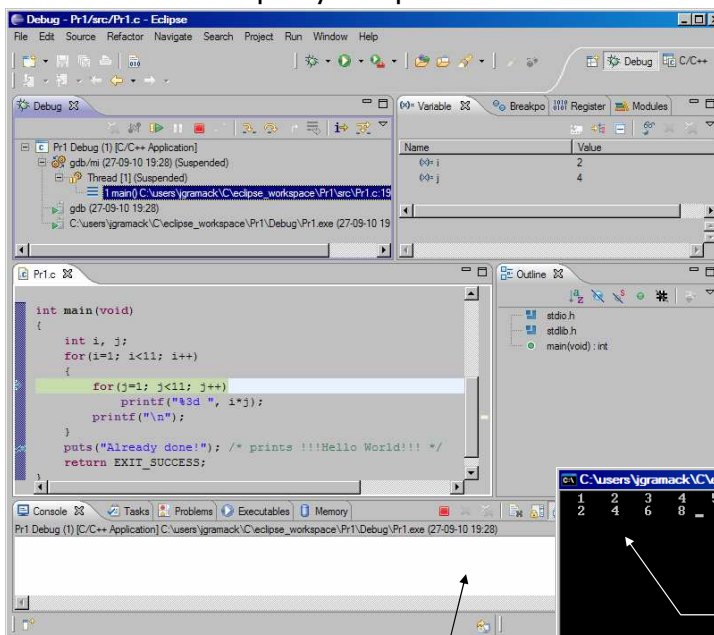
Debug - Pr1/src/Pr1.c - Eclipse

File Edit Source Refactor Navigate Search Project Run Window Help

Debug C/C++

Debug

Pr1 Debug (1) [C/C++ Application]
gdb/mi (27-09-10 19:28) (Suspended)
Thread [1] (Suspended)
1 main() C:\users\jgramack\C\eclipse_workspace\Pr1\src\Pr1.c:19
gdb (27-09-10 19:28)
C:\users\jgramack\C\eclipse_workspace\Pr1\Debug\Pr1.exe (27-09-10 19

Variable Breakpo Register Modules

| Name | Value |
|---|---|
| i | 2 |
| j | 4 |

Pr1.c

```
int main(void)
{
    int i, j;
    for(i=1; i<11; i++)
    {
        for(j=1; j<11; j++)
            printf("%3d ", i*j);
        printf("\n");
    }
    puts("Already done!"); /* prints !!!Hello World!!! */
    return EXIT_SUCCESS;
```

Outline

stdio.h
stdlib.h
main(void) : int

Console Tasks Problems Executables Memory

Pr1 Debug (1) [C/C++ Application] C:\users\jgramack\C\eclipse_workspace\Pr1\Debug\Pr1.exe (27-09-10 19:28)

C:\users\jgramack\C\
1 2 3 4
2 4 6 8 _